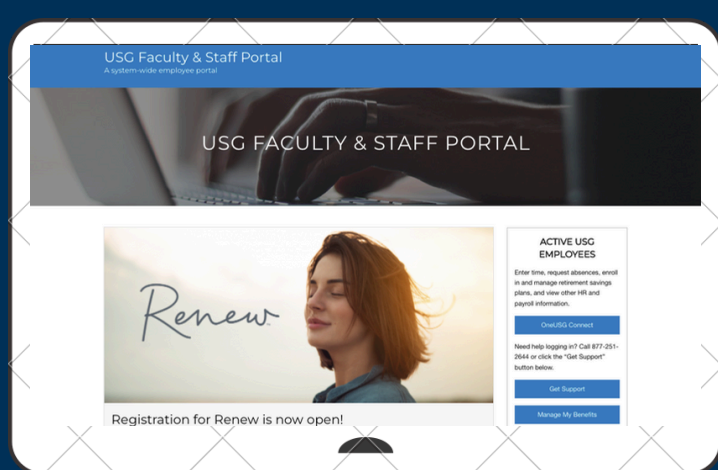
USG Faculty & Staff Portal
A system-wide employee portal

USG FACULTY & STAFF PORTAL

Renew

Registration for Renew is now open!

ACTIVE USG EMPLOYEES

Enter time, request absences, enroll in and manage retirement savings plans, and view other HR and payroll information.

OneUSG Connect

Need help logging in? Call 877-251-2644 or click the "Get Support" button below.

Get Support

Manage My Benefits